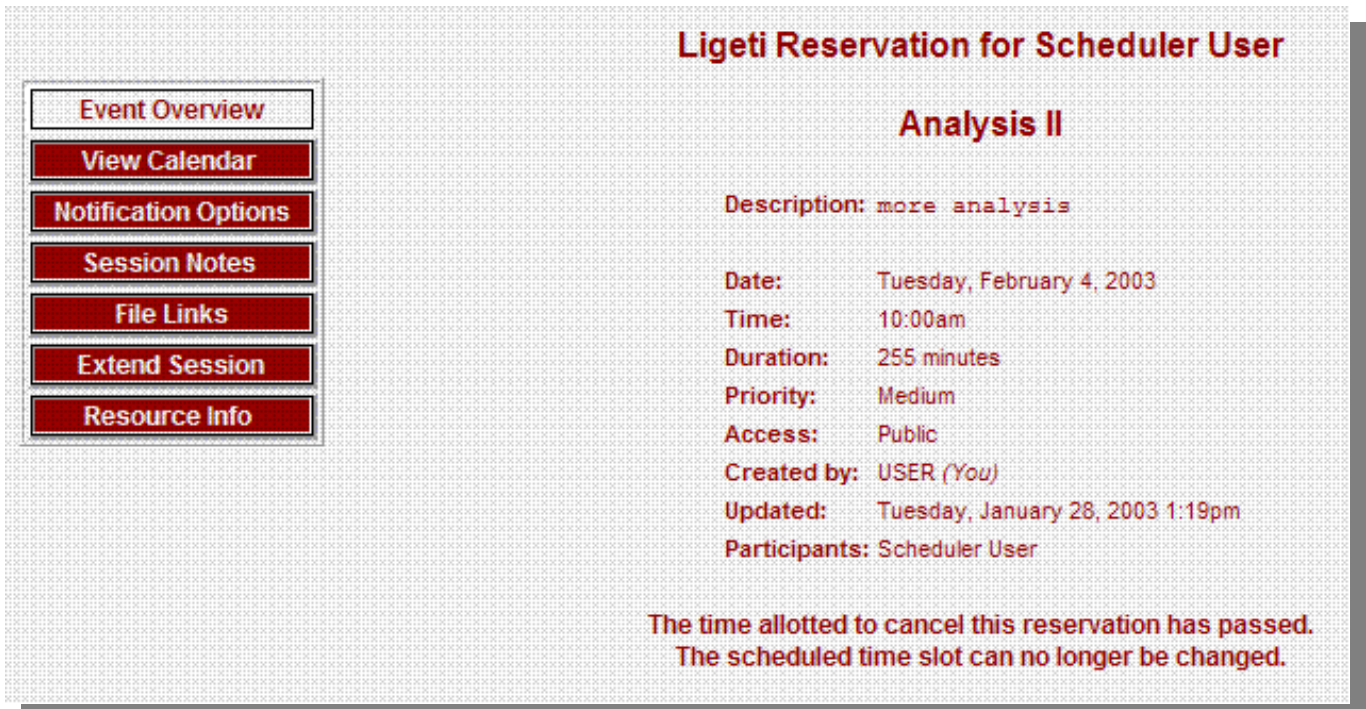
Event Overview
View Calendar
Notification Options
Session Notes
File Links
Extend Session
Resource Info

Ligeti Reservation for Scheduler User

Analysis II

Description: more analysis

| | |
|---|---|
| Date: | Tuesday, February 4, 2003 |
| Time: | 10:00am |
| Duration: | 255 minutes |
| Priority: | Medium |
| Access: | Public |
| Created by: | USER *(You)* |
| Updated: | Tuesday, January 28, 2003 1:19pm |
| Participants: | Scheduler User |

The time allotted to cancel this reservation has passed.
The scheduled time slot can no longer be changed.